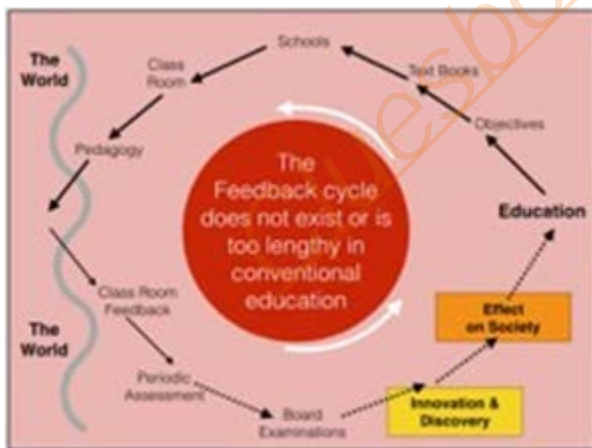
The World

Schools

Class Room

Text Books

Objectives

Pedagogy

The Feedback cycle does not exist or is too lengthy in conventional education

Education

Class Room Feedback

The World

Effect on Society

Periodic Assessment

Innovation & Discovery

Board Examinations